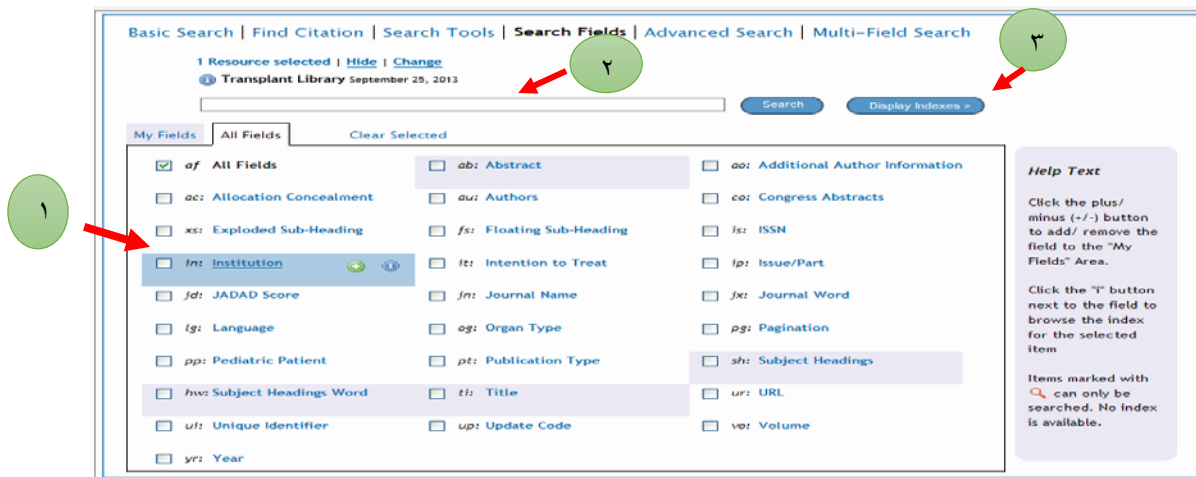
Basic Search | Find Citation | Search Tools | Search Fields | Advanced Search | Multi-Field Search

1 Resource selected | Hide | Change

Transplant Library September 25, 2013

٢

٣

Search

Display Indexes >

My Fields | All Fields | Clear Selected

١

| | | |
|---|---|---|
| af: All Fields | ab: Abstract | ao: Additional Author Information |
| ac: Allocation Concealment | au: Authors | co: Congress Abstracts |
| xs: Exploded Sub-Heading | fs: Floating Sub-Heading | is: ISSN |
| in: Institution | it: Intention to Treat | ip: Issue/Part |
| jd: JADAD Score | jn: Journal Name | jx: Journal Word |
| lg: Language | og: Organ Type | pg: Pagination |
| pp: Pediatric Patient | pt: Publication Type | sh: Subject Headings |
| hw: Subject Headings Word | ti: Title | ur: URL |
| ui: Unique Identifier | up: Update Code | vo: Volume |
| yr: Year | | |

Help Text

Click the plus/ minus (+/-) button to add/ remove the field to the "My Fields" Area.

Click the "i" button next to the field to browse the index for the selected item

Items marked with can only be searched. No index is available.